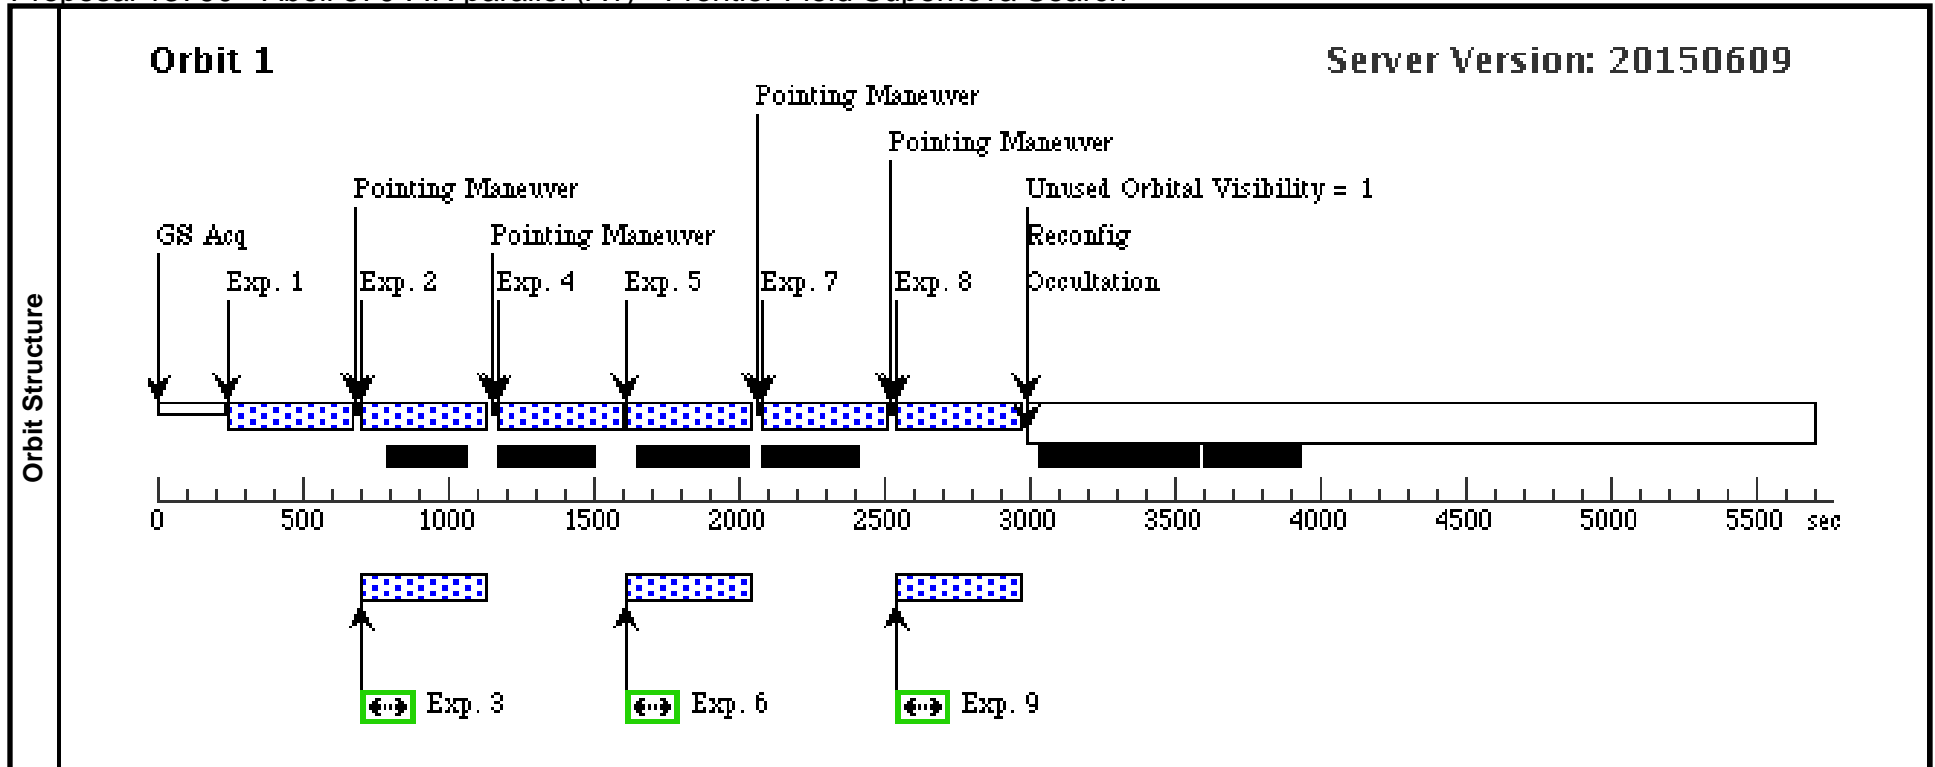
Orbit Structure

Orbit 1

Server Version: 20150609

Pointing Maneuver

Pointing Maneuver

Pointing Maneuver

Unused Orbital Visibility = 1

GS Acq

Pointing Maneuver

Reconfig

Exp. 1

Exp. 2

Exp. 4

Exp. 5

Exp. 7

Exp. 8

Occultation

0 500 1000 1500 2000 2500 3000 3500 4000 4500 5000 5500 sec

Exp. 3

Exp. 6

Exp. 9